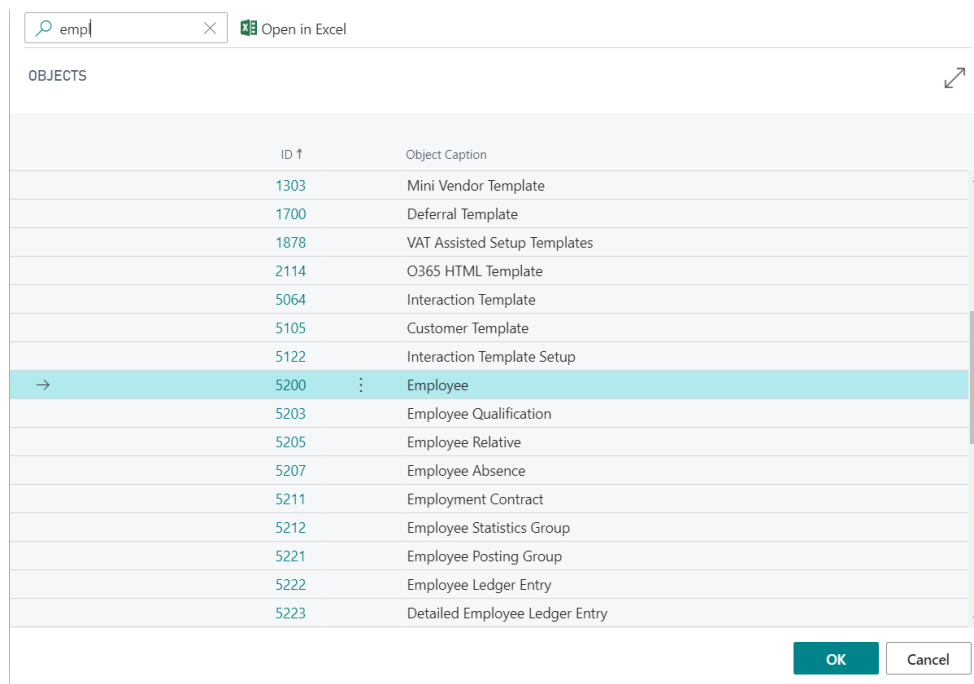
empl

Open in Excel

OBJECTS

| ID ↑ | Object Caption |
|---|---|
| 1303 | Mini Vendor Template |
| 1700 | Deferral Template |
| 1878 | VAT Assisted Setup Templates |
| 2114 | O365 HTML Template |
| 5064 | Interaction Template |
| 5105 | Customer Template |
| 5122 | Interaction Template Setup |
| 5200 | Employee |
| 5203 | Employee Qualification |
| 5205 | Employee Relative |
| 5207 | Employee Absence |
| 5211 | Employment Contract |
| 5212 | Employee Statistics Group |
| 5221 | Employee Posting Group |
| 5222 | Employee Ledger Entry |
| 5223 | Detailed Employee Ledger Entry |

OK

Cancel